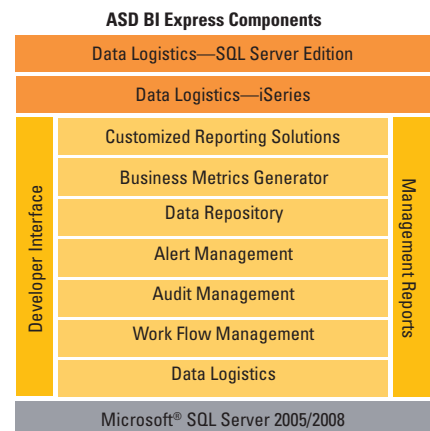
ASD BI Express Components

Data Logistics—SQL Server Edition

Data Logistics—iSeries

Developer Interface

Customized Reporting Solutions

Business Metrics Generator

Data Repository

Alert Management

Audit Management

Work Flow Management

Data Logistics

Management Reports

Microsoft® SQL Server 2005/2008